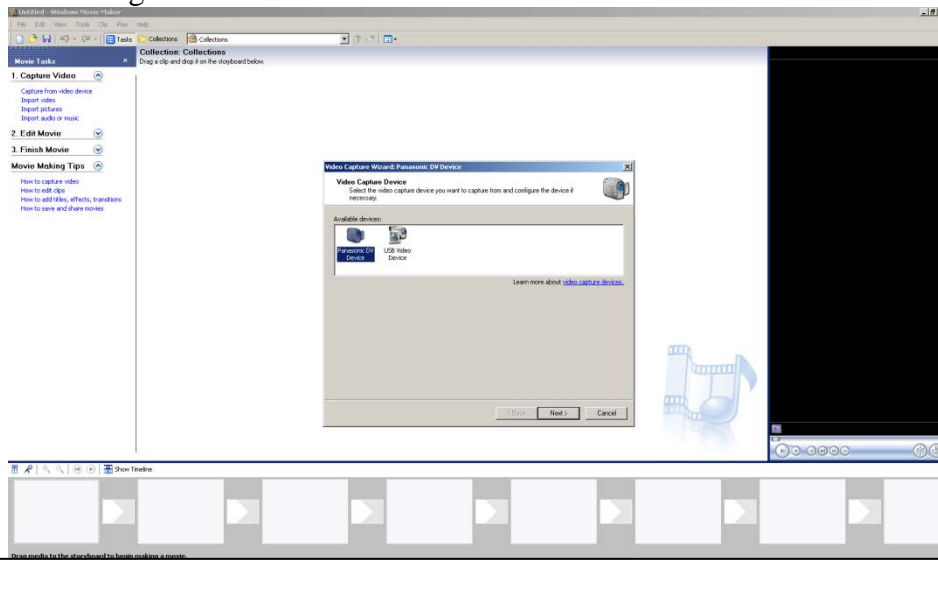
Untitled - Windows Movie Maker

File Edit View Tools Clip Play Help

Tasks Collections Collections

Movie Tasks

Collection: Collections
Drag a clip and drop it on the storyboard below.

1. Capture Video

Capture from video device
Import video
Import pictures
Import audio or music

2. Edit Movie

3. Finish Movie

Movie Making Tips

How to capture video
How to edit clips
How to add titles, effects, transitions
How to save and share movies

Video Capture Wizard: Panasonic DV Device

Video Capture Device
Select the video capture device you want to capture from and configure the device if necessary.

Available devices:

Panasonic DV Device

USB Video Device

Learn more about video capture devices.

< Back Next > Cancel

Show Timeline

Drag media to the storyboard to begin making a movie.